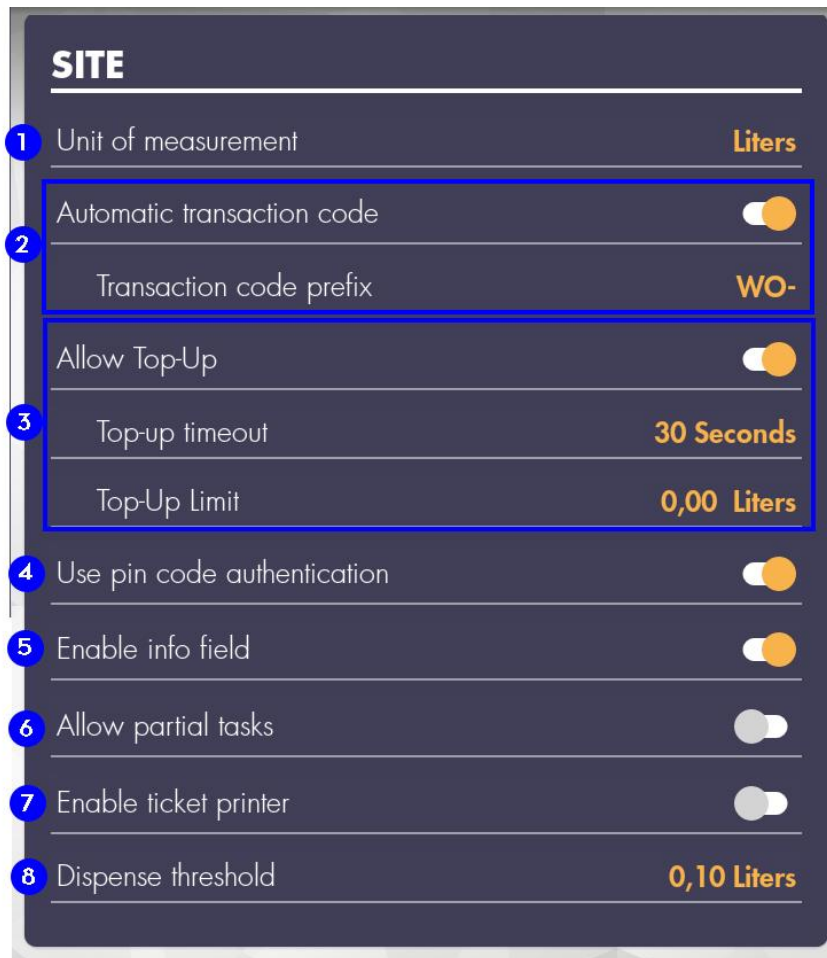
SITE

1 Unit of measurement Liters

2 Automatic transaction code

Transaction code prefix WO-

3 Allow Top-Up

Top-up timeout 30 Seconds

Top-Up Limit 0,00 Liters

4 Use pin code authentication

5 Enable info field

6 Allow partial tasks

7 Enable ticket printer

8 Dispense threshold 0,10 Liters